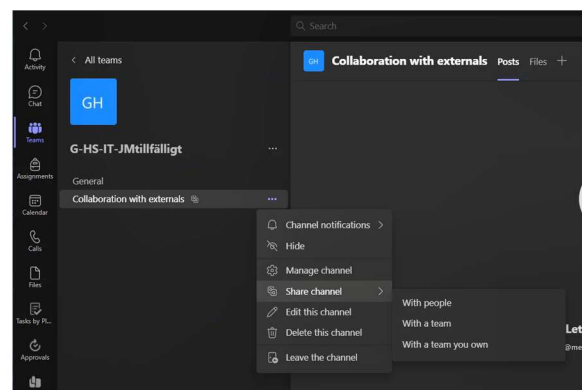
Search

Activity

Chat

Teams

Assignments

Calendar

Calls

Files

Tasks by Pl...

Approvals

< All teams

GH

G-HS-IT-JMtillfälligt ...

General

Collaboration with externals ...

GH Collaboration with externals Posts Files +

Channel notifications >

Hide

Manage channel

Share channel >

Edit this channel

Delete this channel

Leave the channel

With people

With a team

With a team you own

Let

@me